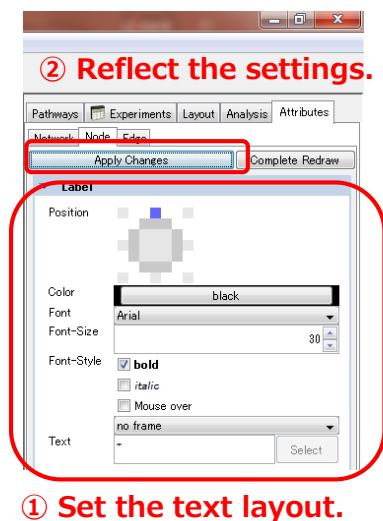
② Reflect the settings.

Pathways | Experiments | Layout | Analysis | Attributes

Network | Node | Edge

Apply Changes | Complete Redraw

Label

Position

Color | black

Font | Arial

Font-Size | 30

Font-Style
bold
italic
Mouse over

no frame

Text | ~ | Select

① Set the text layout.